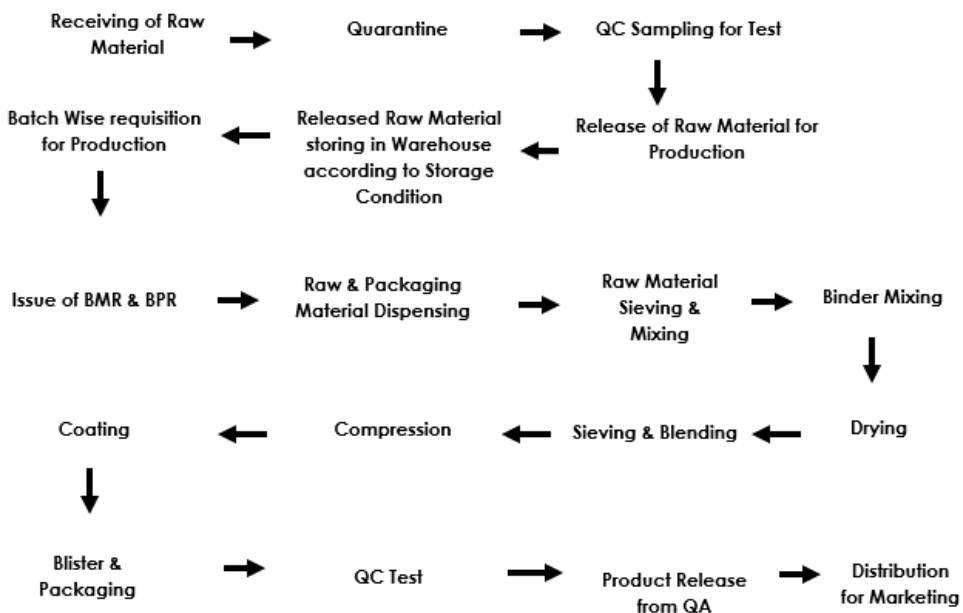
Receiving of Raw Material

Quarantine

QC Sampling for Test

Release of Raw Material for Production

Released Raw Material storing in Warehouse according to Storage Condition

Batch Wise requisition for Production

Issue of BMR & BPR

Raw & Packaging Material Dispensing

Raw Material Sieving & Mixing

Binder Mixing

Drying

Sieving & Blending

Compression

Coating

Blister & Packaging

QC Test

Product Release from QA

Distribution for Marketing